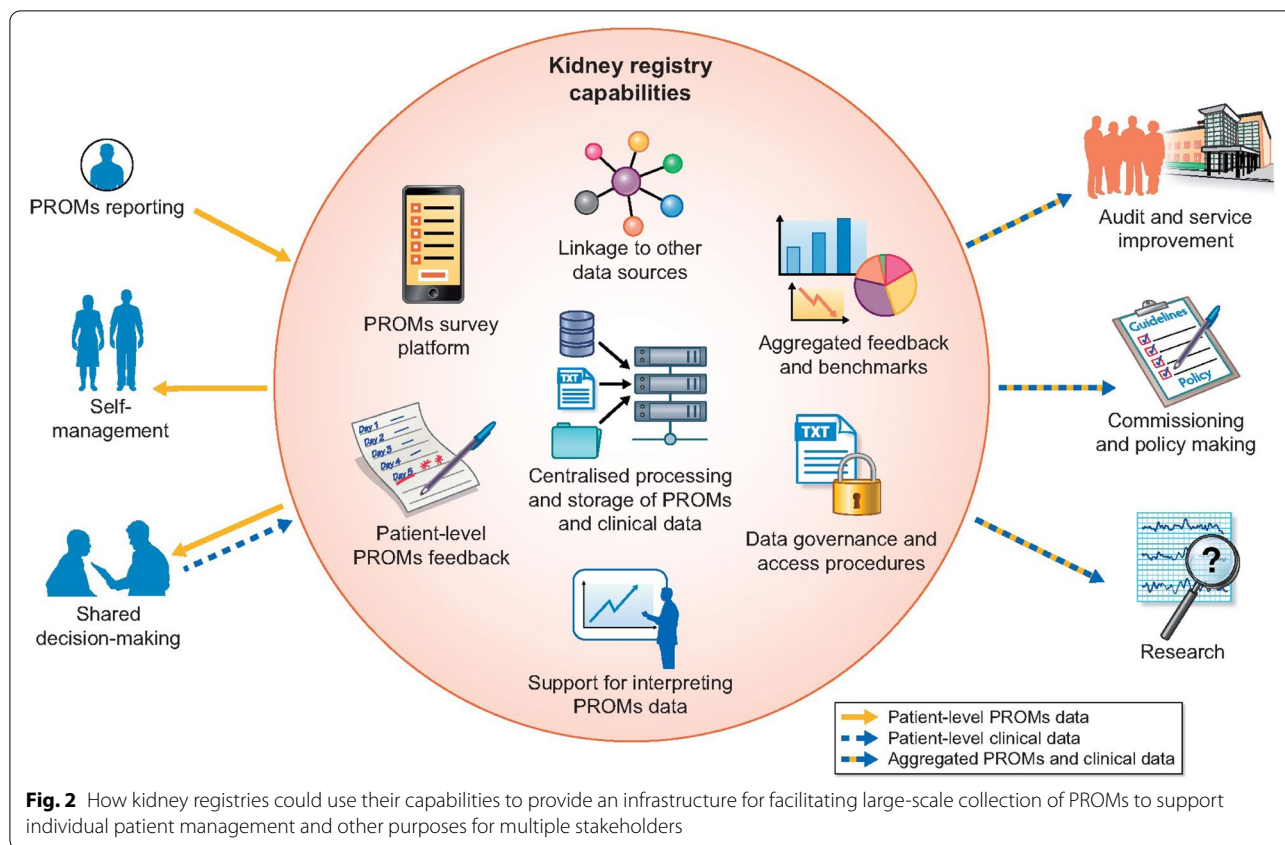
Kidney registry capabilities

PROMs reporting

Self-management

Shared decision-making

PROMs survey platform

Linkage to other data sources

Aggregated feedback and benchmarks

Day 1
Day 2
Day 3
Day 4
Day 5

Patient-level PROMs feedback

TXT

Centralised processing and storage of PROMs and clinical data

TXT

Data governance and access procedures

Support for interpreting PROMs data

Audit and service improvement

Guidelines
Policy

Commissioning and policy making

?

Research

Patient-level PROMs data
Patient-level clinical data
Aggregated PROMs and clinical data

**Fig. 2** How kidney registries could use their capabilities to provide an infrastructure for facilitating large-scale collection of PROMs to support individual patient management and other purposes for multiple stakeholders